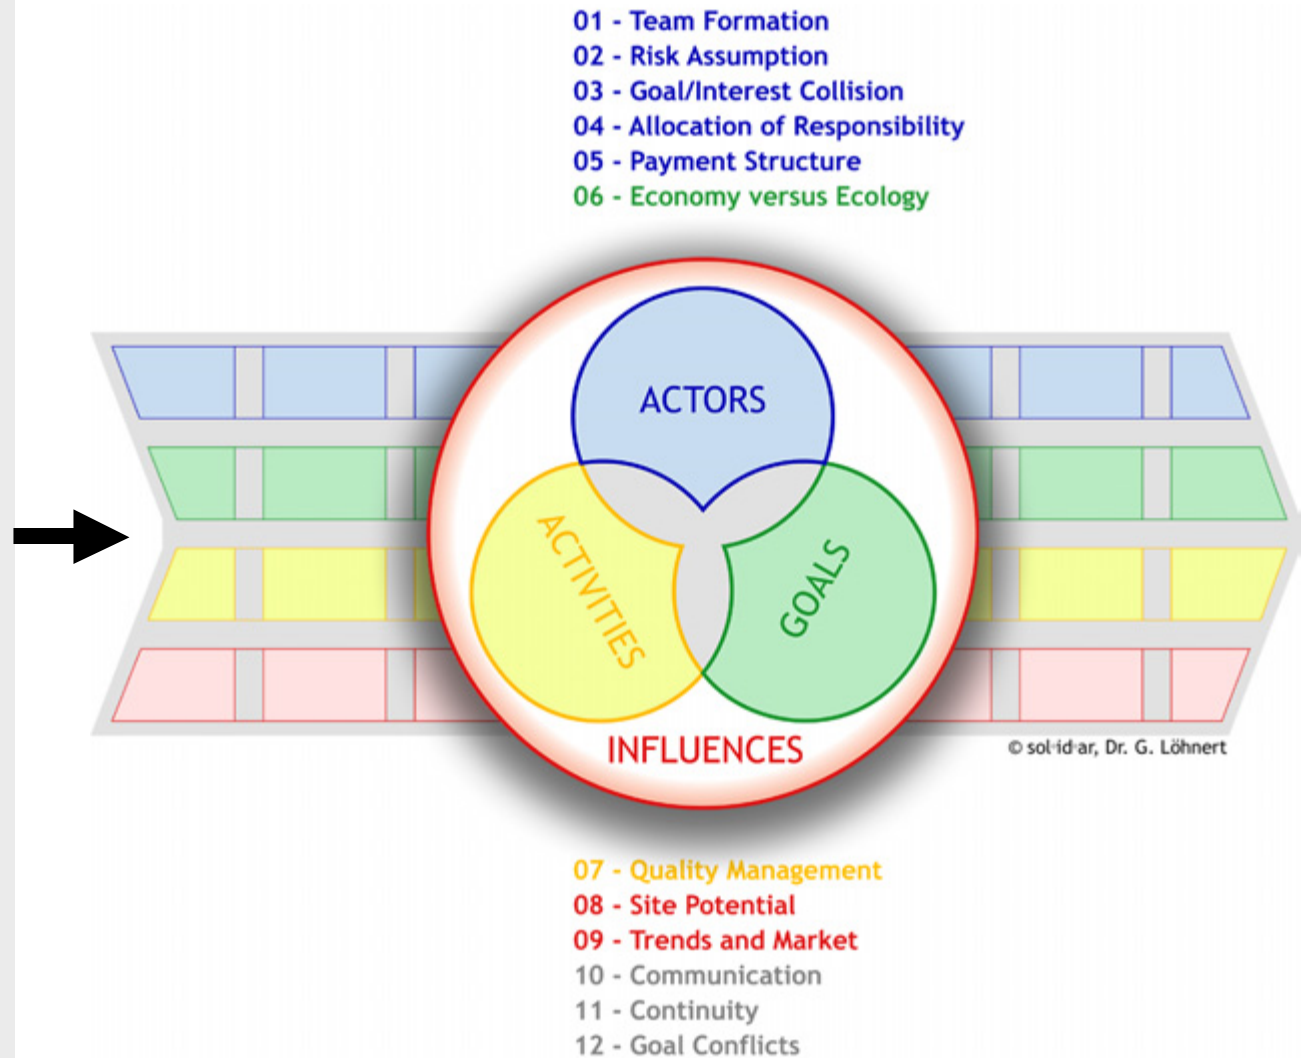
01 - Team Formation
02 - Risk Assumption
03 - Goal/Interest Collision
04 - Allocation of Responsibility
05 - Payment Structure
06 - Economy versus Ecology

ACTORS
ACTIVITIES
GOALS
INFLUENCES

© sol·id·ar, Dr. G. Löhnert

07 - Quality Management
08 - Site Potential
09 - Trends and Market
10 - Communication
11 - Continuity
12 - Goal Conflicts